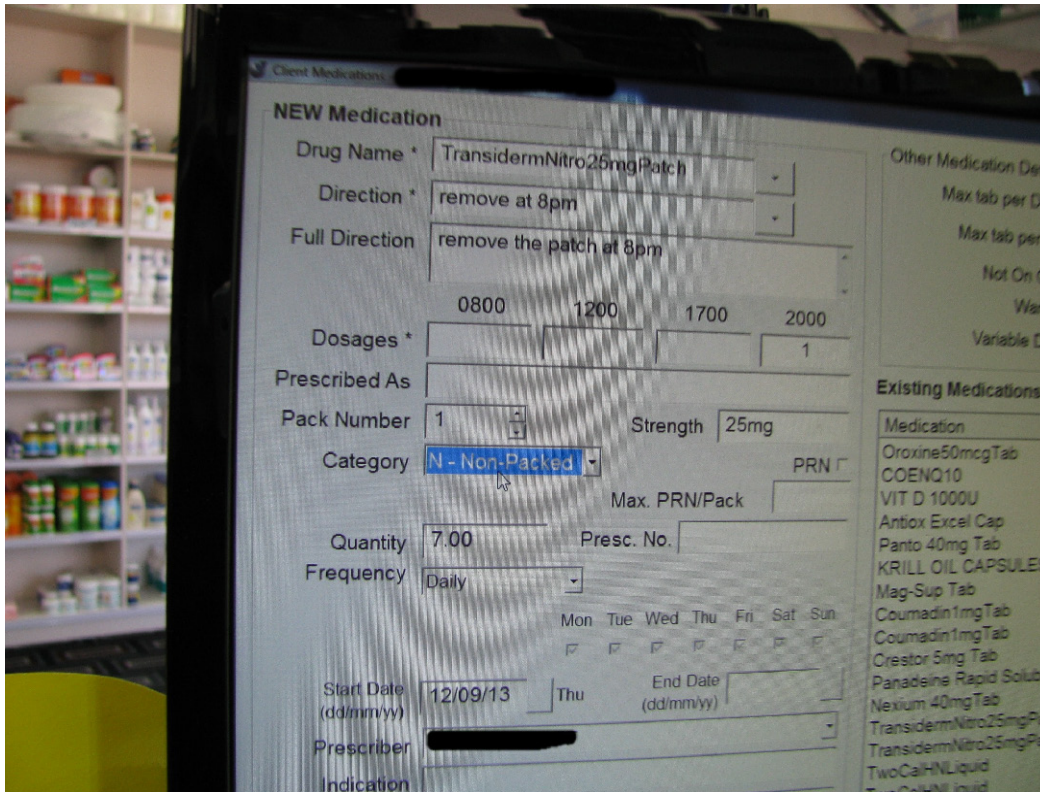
Client Medications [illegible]

NEW Medication

Drug Name * TransidermNitro25mgPatch

Direction * remove at 8pm

Full Direction remove the patch at 8pm

0800 1200 1700 2000

Dosages * 1

Prescribed As

Pack Number 1 Strength 25mg

Category N - Non-Packed PRN

Max. PRN/Pack

Quantity 7.00 Presc. No.

Frequency Daily

Mon Tue Wed Thu Fri Sat Sun

Start Date (dd/mm/yy) 12/09/13 Thu End Date (dd/mm/yy)

Prescriber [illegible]

Indication

Other Medication De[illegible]

Max tab per D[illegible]

Max tab per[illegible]

Not On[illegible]

Wa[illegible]

Variable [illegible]

Existing Medications

| Medication |
|---|
| Oroxine50mcgTab |
| COENQ10 |
| VIT D 1000U |
| Antiox Excel Cap |
| Panto 40mg Tab |
| KRILL OIL CAPSULE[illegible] |
| Mag-Sup Tab |
| Coumadin1mgTab |
| Coumadin1mgTab |
| Crestor 5mg Tab |
| Panadeine Rapid Solub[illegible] |
| Nexium 40mgTab |
| TransidermNitro25mgP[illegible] |
| TransidermNitro25mgPa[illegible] |
| TwoCalHNLiquid |